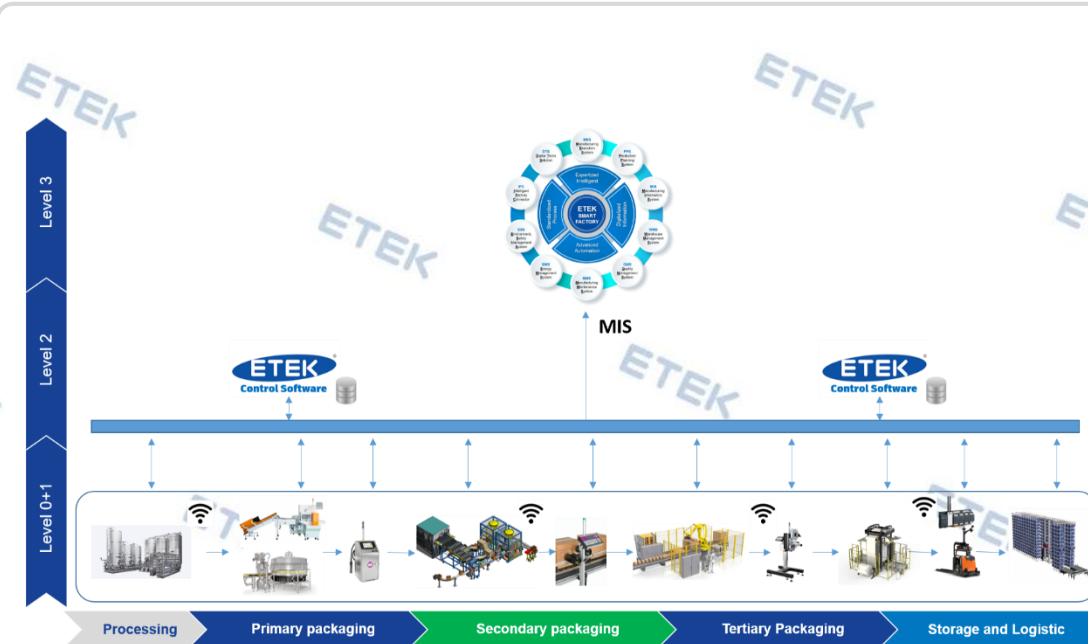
ETEK

ETEK

ETEK

ETEK

ETEK

Level 3

Level 2

Level 0+1

Expertized Intelligent

Standardized Process

ETEK SMART FACTORY

Digitalized Information

Advanced Automation

MES Manufacturing Execution System

PPS Production Planning System

MIS Manufacturing Information System

WMS Warehouse Management System

QMS Quality Management System

MMS Manufacturing Maintenance System

EMS Energy Management System

ESS Environment Safety Management System

IPC Intelligent Factory Connector

DTS Digital Twins Solution

MIS

ETEK Control Software

ETEK Control Software

Processing

Primary packaging

Secondary packaging

Tertiary Packaging

Storage and Logistic